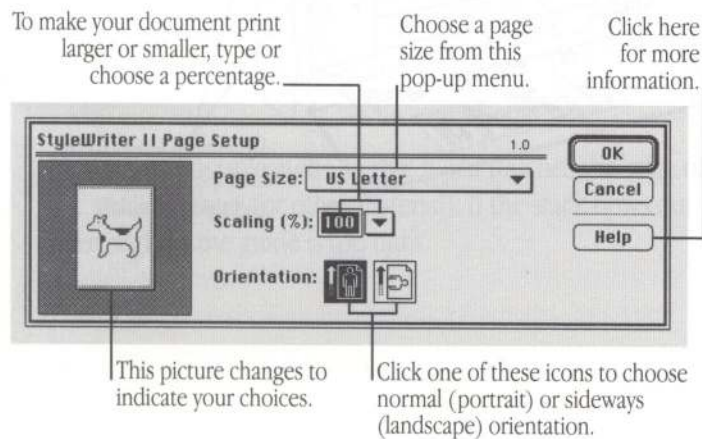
To make your document print larger or smaller, type or choose a percentage.

Choose a page size from this pop-up menu.

Click here for more information.

StyleWriter II Page Setup

1.0

OK

Cancel

Help

Page Size: US Letter

Scaling (%): 100

Orientation:

This picture changes to indicate your choices.

Click one of these icons to choose normal (portrait) or sideways (landscape) orientation.